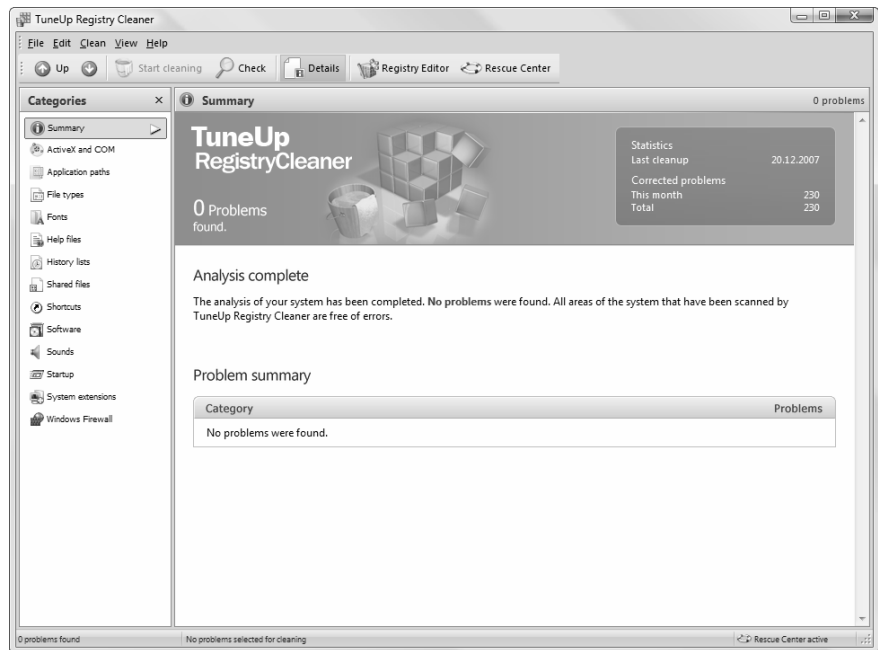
TuneUp Registry Cleaner

File Edit Clean View Help

Up Start cleaning Check Details Registry Editor Rescue Center

Categories ×

Summary
ActiveX and COM
Application paths
File types
Fonts
Help files
History lists
Shared files
Shortcuts
Software
Sounds
Startup
System extensions
Windows Firewall

Summary 0 problems

TuneUp RegistryCleaner

0 Problems found.

Statistics
Last cleanup 20.12.2007
Corrected problems
This month 230
Total 230

Analysis complete

The analysis of your system has been completed. **No problems** were found. All areas of the system that have been scanned by TuneUp Registry Cleaner are free of errors.

Problem summary

| Category | Problems |
|---|---|
| No problems were found. | |

0 problems found
No problems selected for cleaning
Rescue Center active